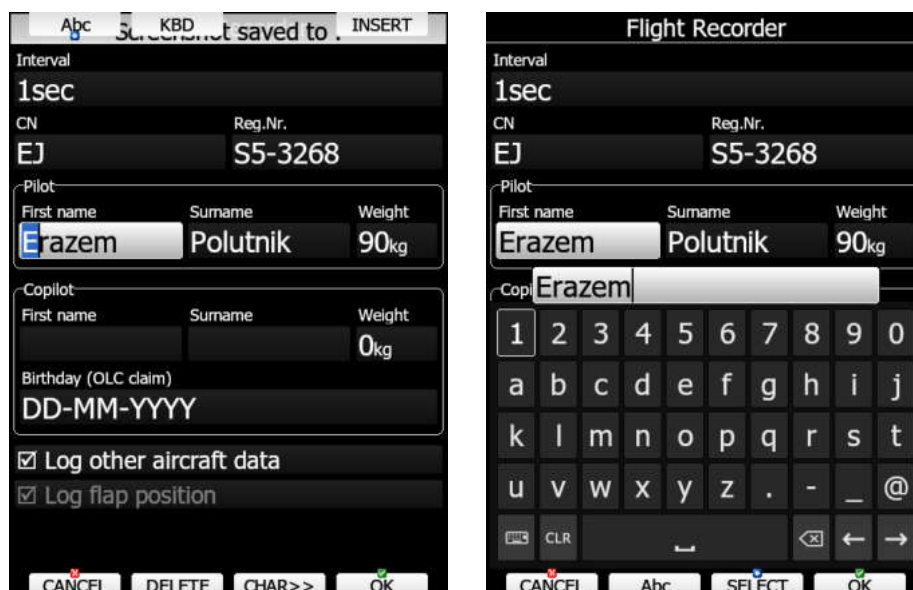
Abc KBD Screenshot saved to . INSERT

Interval
1sec
CN
EJ
Reg.Nr.
S5-3268
Pilot
First name
Erazem
Surname
Polutnik
Weight
90kg
Copilot
First name
Surname
Weight
0kg
Birthday (OLC claim)
DD-MM-YYYY
☑ Log other aircraft data
☑ Log flap position
CANCEL DELETE CHAR>> OK

Flight Recorder
Interval
1sec
CN
EJ
Reg.Nr.
S5-3268
Pilot
First name
Erazem
Surname
Polutnik
Weight
90kg
Copi Erazem
1 2 3 4 5 6 7 8 9 0
a b c d e f g h i j
k l m n o p q r s t
u v w x y z . - _ @
CLR ← →
CANCEL Abc SELECT OK